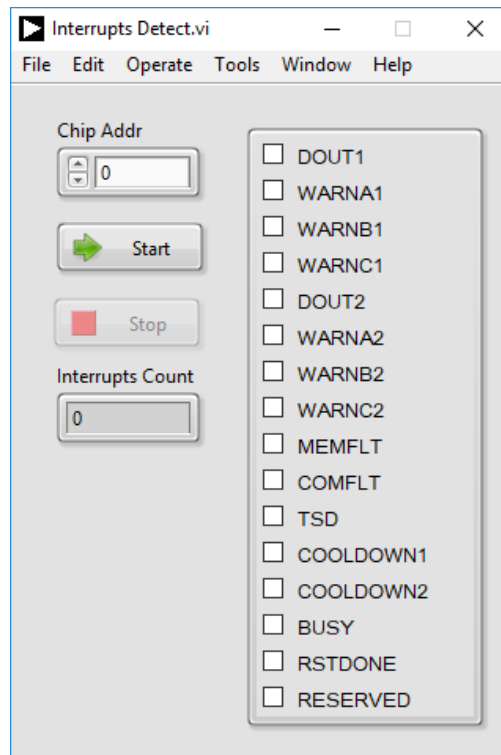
Interrupts Detect.vi

File Edit Operate Tools Window Help

Chip Addr

0

Start

Stop

Interrupts Count

0

DOUT1
WARNA1
WARNB1
WARNC1
DOUT2
WARNA2
WARNB2
WARNC2
MEMFLT
COMFLT
TSD
COOLDOWN1
COOLDOWN2
BUSY
RSTDONE
RESERVED